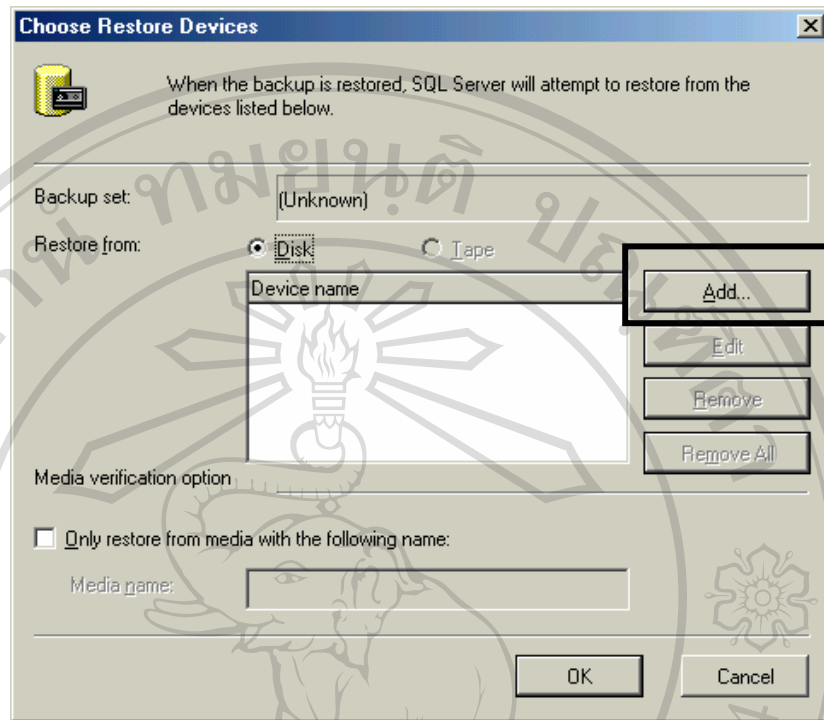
Choose Restore Devices

When the backup is restored, SQL Server will attempt to restore from the devices listed below.

Backup set: (Unknown)

Restore from: Disk Tape

Device name

Add...

Edit

Remove

Remove All

Media verification option

Only restore from media with the following name:

Media name:

OK

Cancel